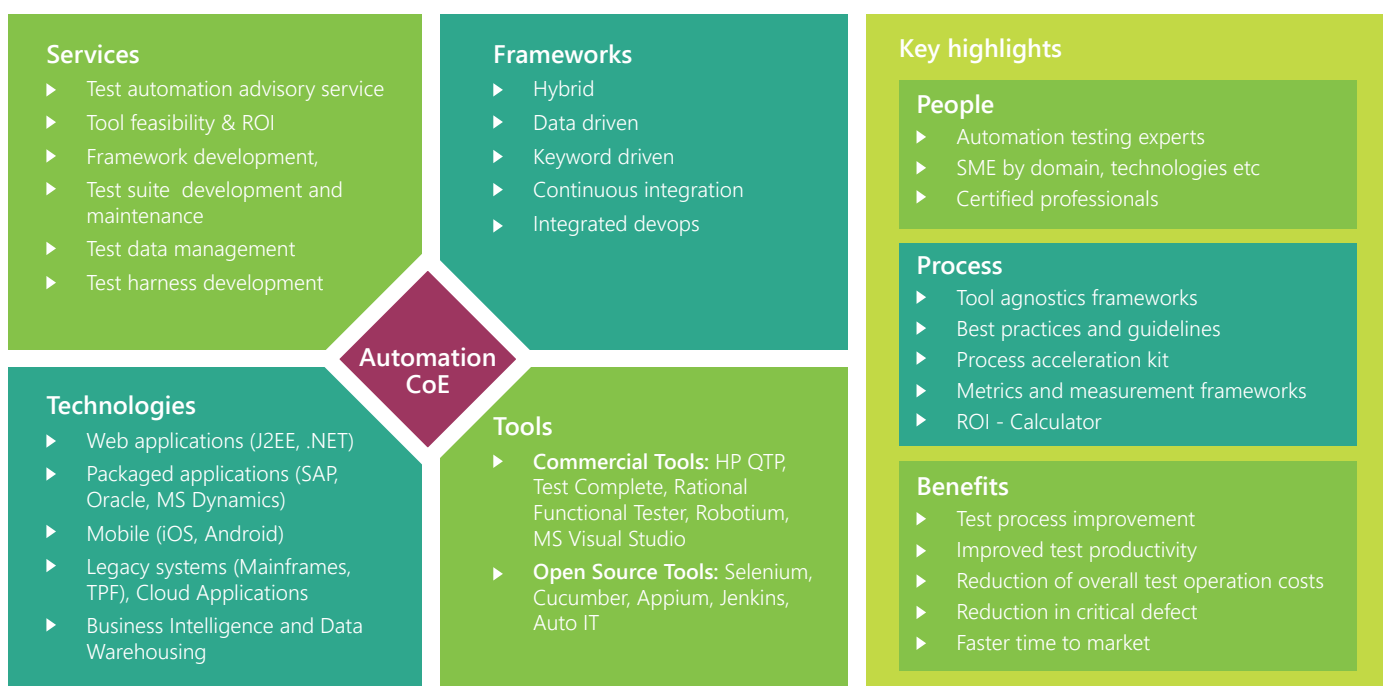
Services
- Test automation advisory service
- Tool feasibility & ROI
- Framework development,
- Test suite development and maintenance
- Test data management
- Test harness development

Frameworks
- Hybrid
- Data driven
- Keyword driven
- Continuous integration
- Integrated devops

Automation CoE

Technologies
- Web applications (J2EE, .NET)
- Packaged applications (SAP, Oracle, MS Dynamics)
- Mobile (iOS, Android)
- Legacy systems (Mainframes, TPF), Cloud Applications
- Business Intelligence and Data Warehousing

Tools
- Commercial Tools: HP QTP, Test Complete, Rational Functional Tester, Robotium, MS Visual Studio
- Open Source Tools: Selenium, Cucumber, Appium, Jenkins, Auto IT

Key highlights

People
- Automation testing experts
- SME by domain, technologies etc
- Certified professionals

Process
- Tool agnostics frameworks
- Best practices and guidelines
- Process acceleration kit
- Metrics and measurement frameworks
- ROI - Calculator

Benefits
- Test process improvement
- Improved test productivity
- Reduction of overall test operation costs
- Reduction in critical defect
- Faster time to market